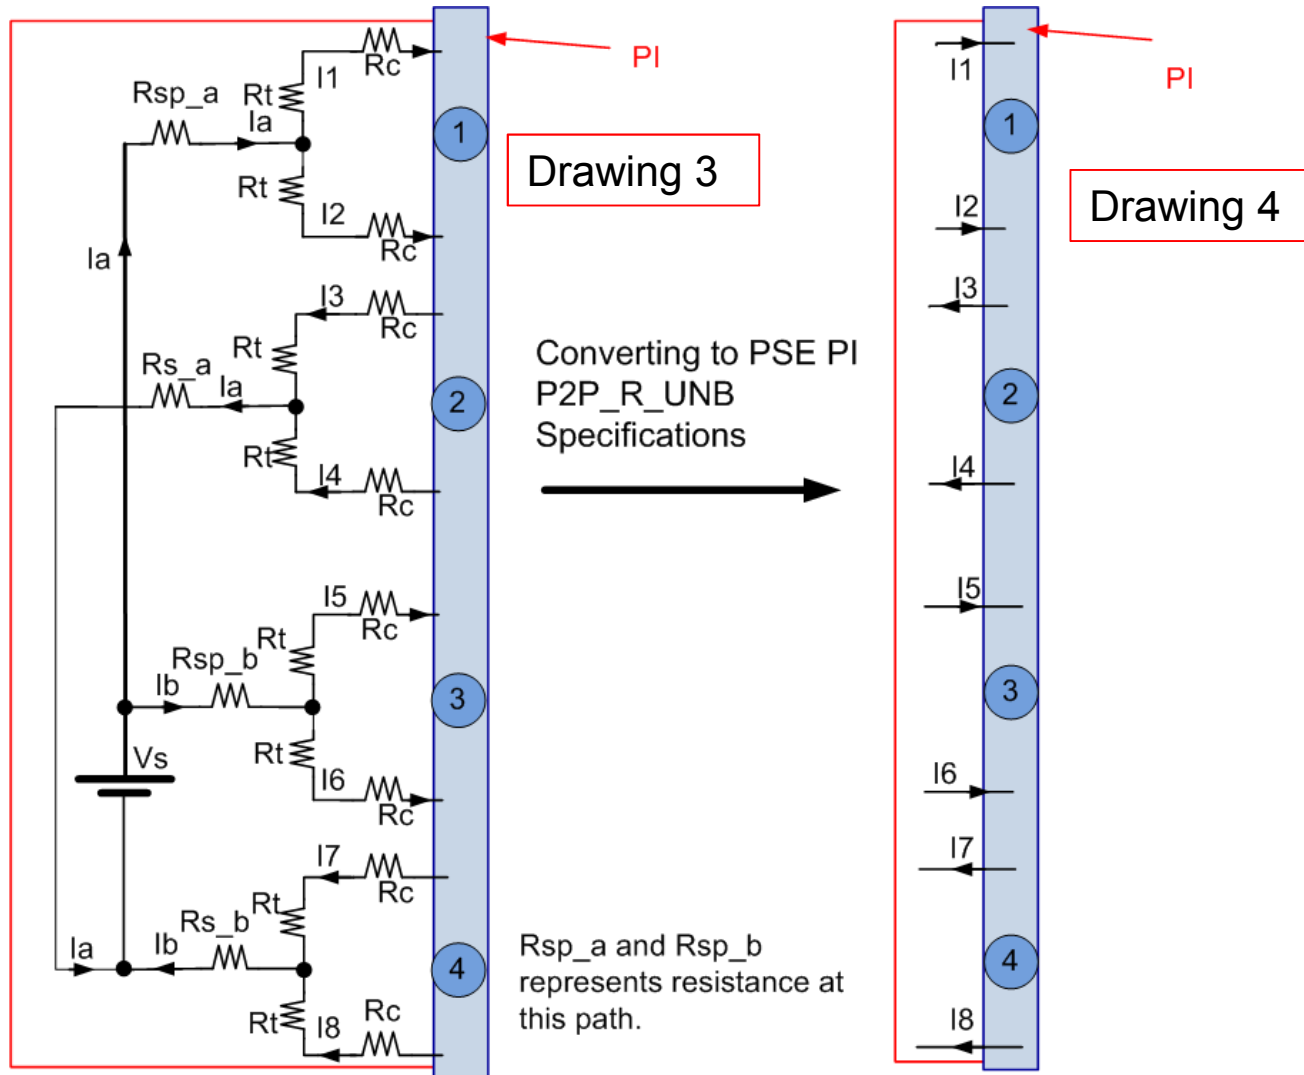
PI

Rsp_a

Rt

I1

Rc

Ia

1

Drawing 3

Rt

I2

Rc

Ia

I3

Rc

Rt

Rs_a

Ia

2

Rt

I4

Rc

Converting to PSE PI P2P_R_UNB Specifications

I5

Rc

Rt

Rsp_b

Ib

3

Vs

Rt

I6

Rc

I7

Rc

Rt

Rs_b

Ia

Ib

4

Rt

I8

Rc

Rsp_a and Rsp_b represents resistance at this path.

PI

I1

1

Drawing 4

I2

I3

2

I4

I5

3

I6

I7

4

I8